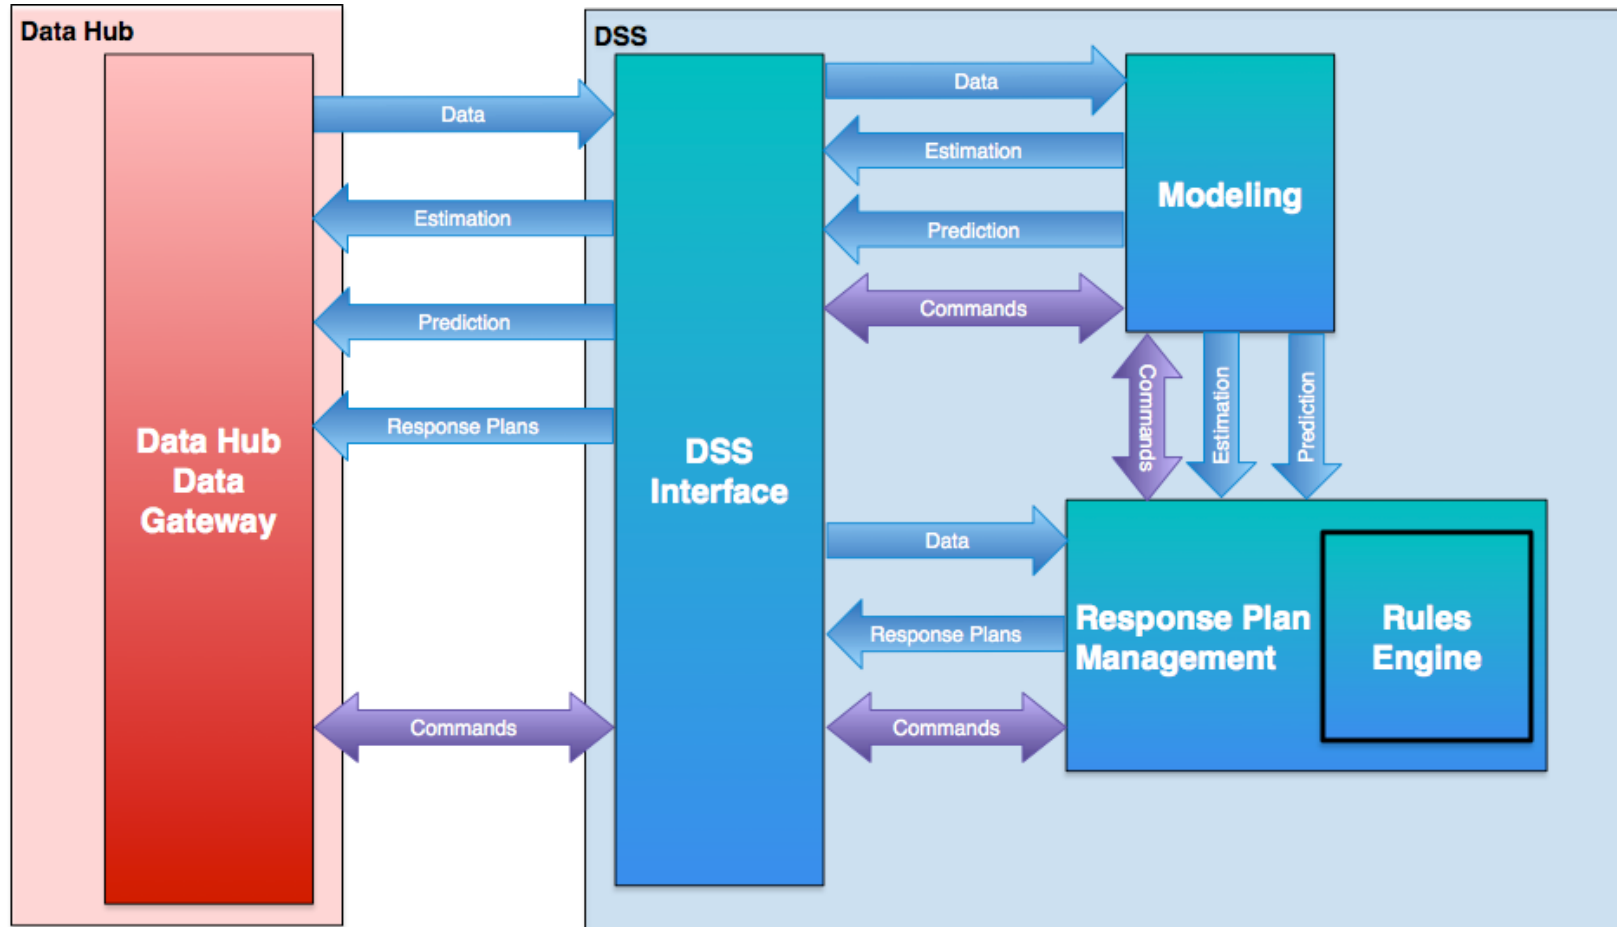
Data Hub

Data Hub Data Gateway

Data

Estimation

Prediction

Response Plans

Commands

DSS

DSS Interface

Data

Estimation

Prediction

Commands

Modeling

Commands

Estimation

Prediction

Data

Response Plans

Commands

Response Plan Management

Rules Engine